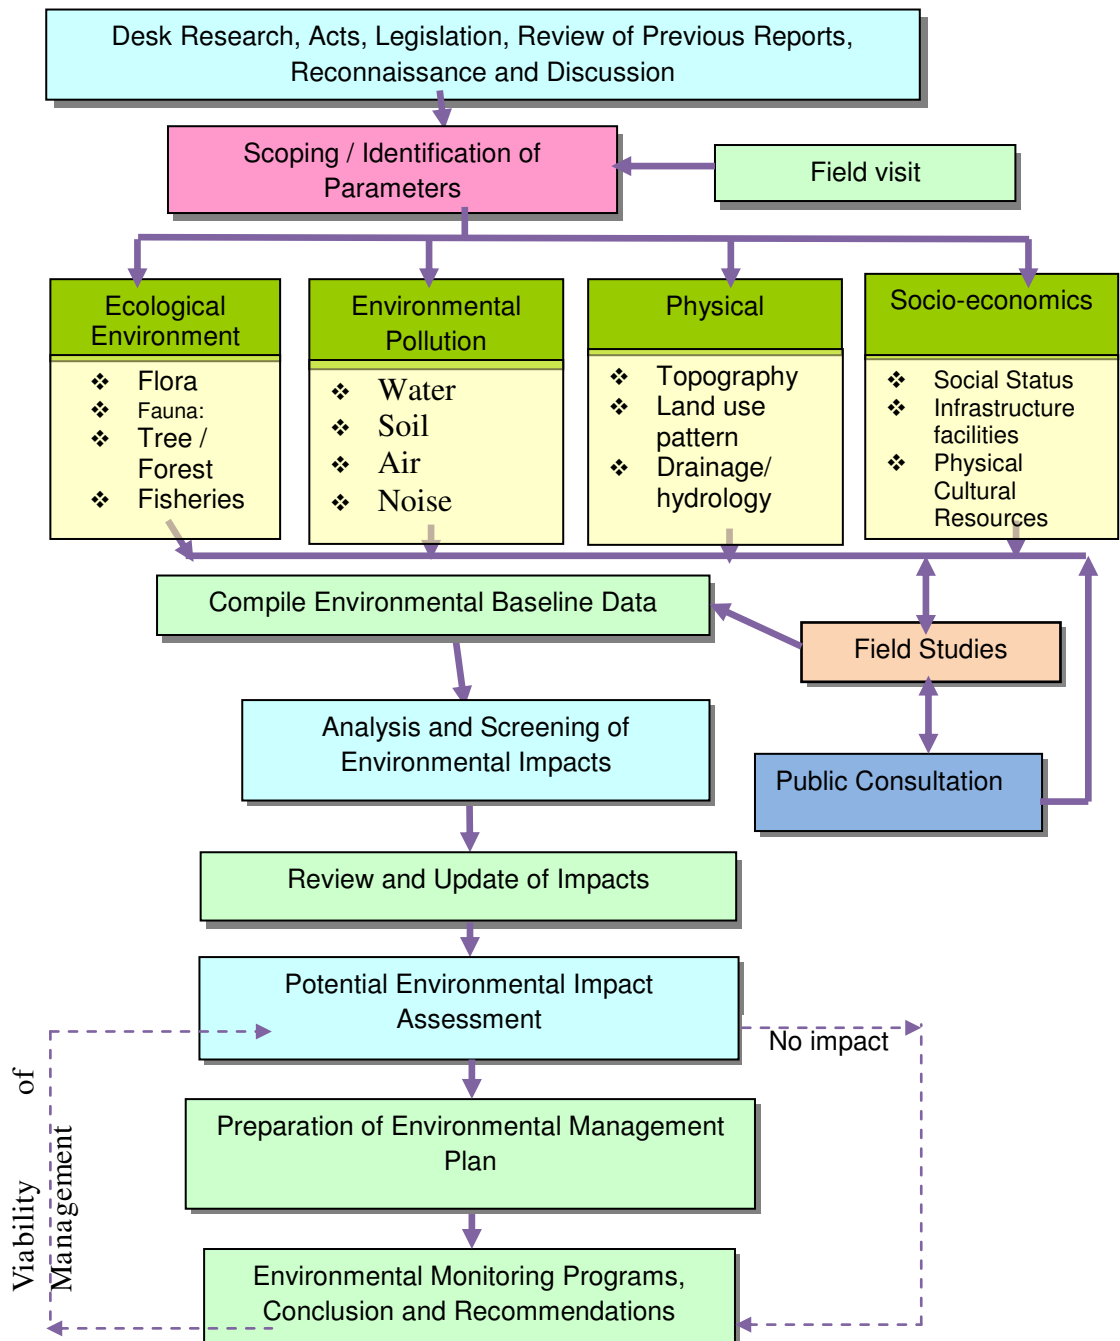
Desk Research, Acts, Legislation, Review of Previous Reports, Reconnaissance and Discussion

Scoping / Identification of Parameters

Field visit

Ecological Environment
❖ Flora
❖ Fauna:
❖ Tree / Forest
❖ Fisheries

Environmental Pollution
❖ Water
❖ Soil
❖ Air
❖ Noise

Physical
❖ Topography
❖ Land use pattern
❖ Drainage/ hydrology

Socio-economics
❖ Social Status
❖ Infrastructure facilities
❖ Physical Cultural Resources

Compile Environmental Baseline Data

Field Studies

Analysis and Screening of Environmental Impacts

Public Consultation

Review and Update of Impacts

Potential Environmental Impact Assessment

No impact

Preparation of Environmental Management Plan

Environmental Monitoring Programs, Conclusion and Recommendations

Viability of Management